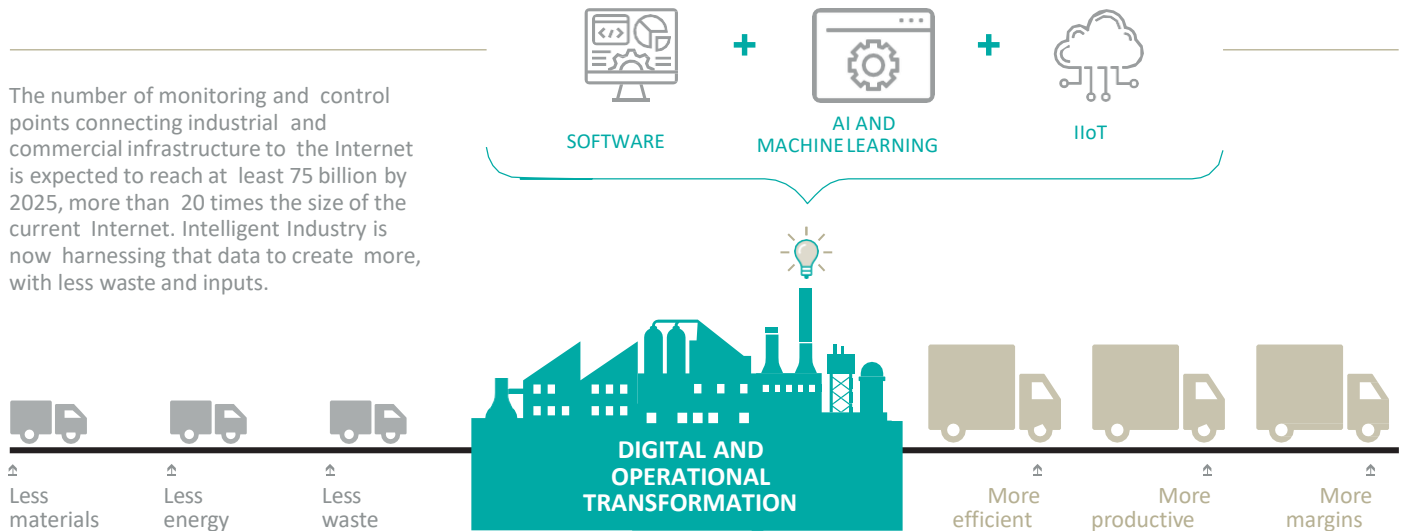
The number of monitoring and control points connecting industrial and commercial infrastructure to the Internet is expected to reach at least 75 billion by 2025, more than 20 times the size of the current Internet. Intelligent Industry is now harnessing that data to create more, with less waste and inputs.

SOFTWARE

+

AI AND MACHINE LEARNING

+

IIoT

DIGITAL AND OPERATIONAL TRANSFORMATION

Less materials

Less energy

Less waste

More efficient

More productive

More margins